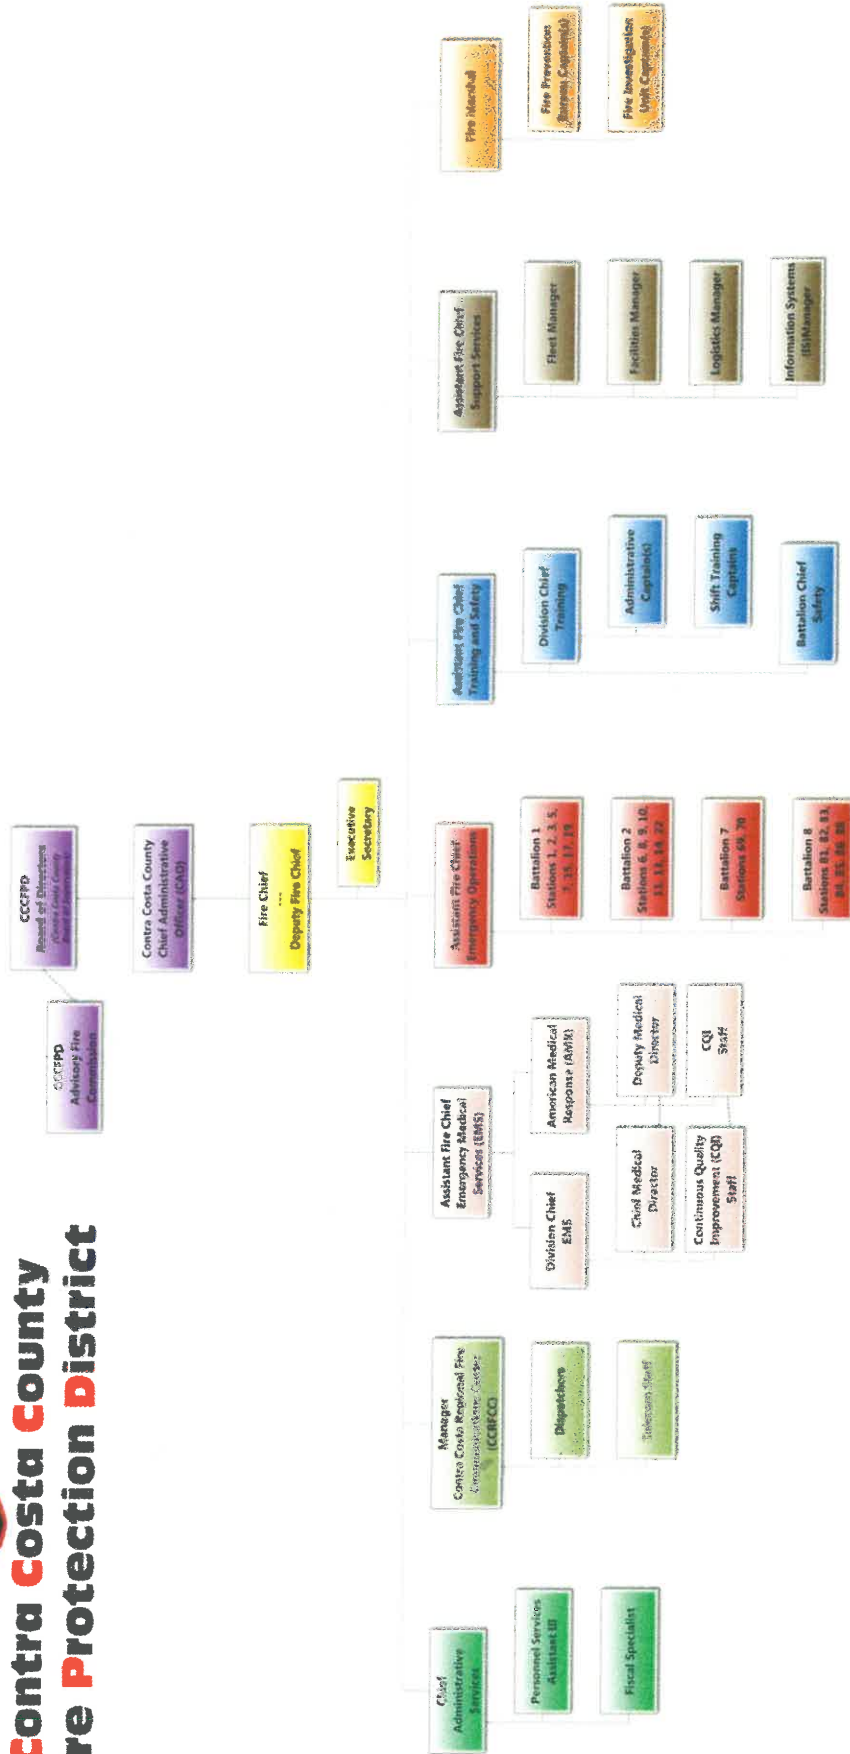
Contra Costa County
re Protection District

CCCFPD
Board of Directors
Contra Costa County
Board of Supervisors

CCCFPD
Advisory Fire Commission

Contra Costa County
Chief Administrative Officer (CAO)

Fire Chief
---
Deputy Fire Chief

Executive Secretary

Chief
Administrative Services

Personnel Services Assistant III

Fiscal Specialist

Manager
Contra Costa Regional Fire Communications Center (CCRFCC)

Dispatchers

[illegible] Staff

Assistant Fire Chief
Emergency Medical Services (EMS)

Division Chief
EMS

American Medical Response (AMR)

Chief Medical Director

Deputy Medical Director

Continuous Quality Improvement (CQI) Staff

CQI Staff

Assistant Fire Chief
Emergency Operations

Battalion 1
Stations 1, 2, 3, 5, 7, 15, 17, 19

Battalion 2
Stations 6, 8, 9, 10, 11, 13, 14, 22

Battalion 7
Stations 69, 70

Battalion 8
Stations 81, 82, 83, 84, 85, 86, 88

Assistant Fire Chief
Training and Safety

Division Chief
Training

Administrative Captain(s)

Shift Training Captains

Battalion Chief
Safety

Assistant Fire Chief
Support Services

Fleet Manager

Facilities Manager

Logistics Manager

Information Systems (IS) Manager

Fire Marshal

Fire Prevention Bureau Captain(s)

Fire Investigation Unit Captain(s)